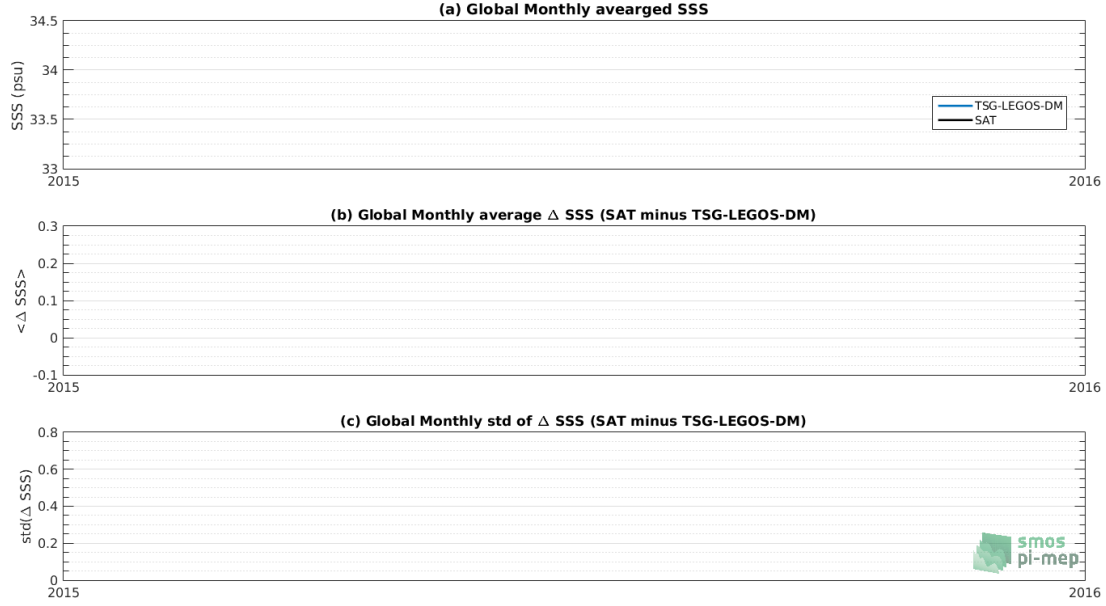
(a) Global Monthly avearged SSS

SSS (psu)

34.5
34
33.5
33

2015
2016

TSG-LEGOS-DM
SAT

(b) Global Monthly average $\Delta$ SSS (SAT minus TSG-LEGOS-DM)

<$\Delta$ SSS>

0.3
0.2
0.1
0
-0.1

2015
2016

(c) Global Monthly std of $\Delta$ SSS (SAT minus TSG-LEGOS-DM)

std($\Delta$ SSS)

0.8
0.6
0.4
0.2
0

2015
2016

smos
pi-mep